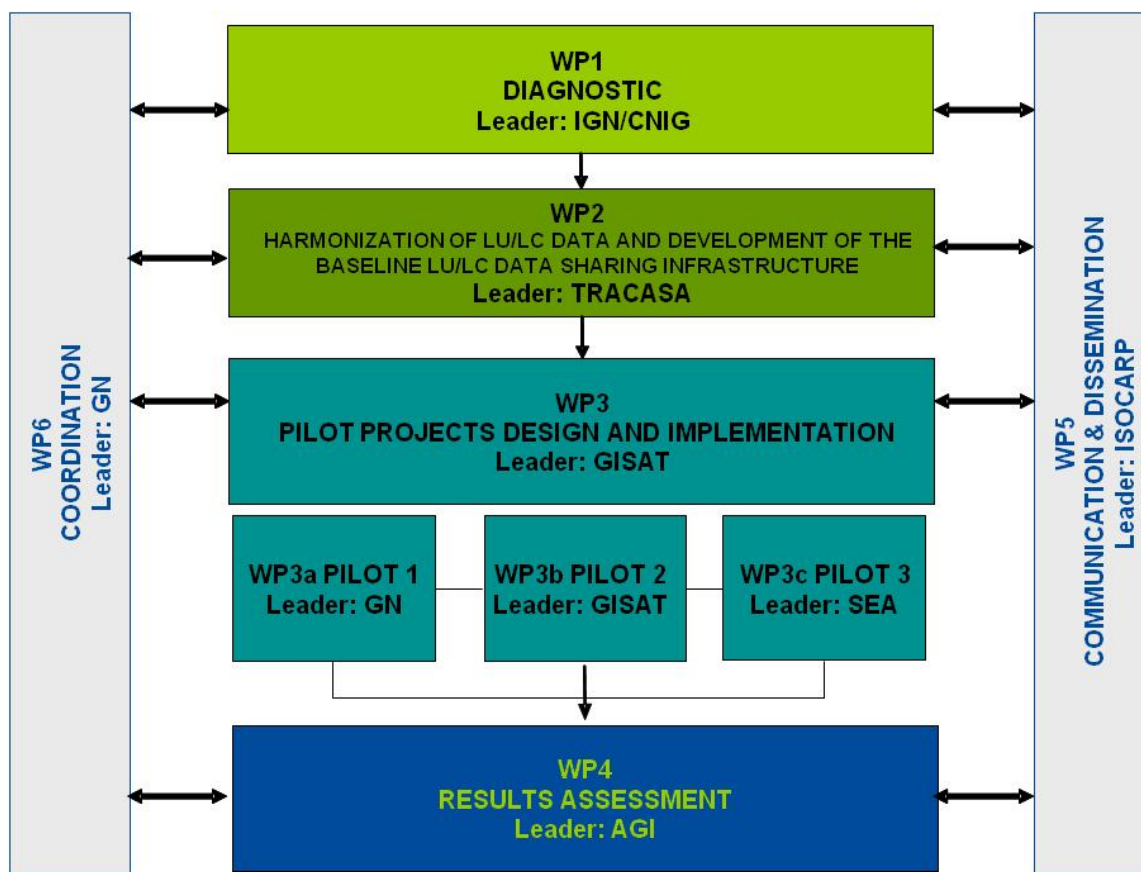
WP6
COORDINATION
Leader: GN

WP1
DIAGNOSTIC
Leader: IGN/CNIG

WP2
HARMONIZATION OF LU/LC DATA AND DEVELOPMENT OF THE BASELINE LU/LC DATA SHARING INFRASTRUCTURE
Leader: TRACASA

WP3
PILOT PROJECTS DESIGN AND IMPLEMENTATION
Leader: GISAT

WP3a PILOT 1
Leader: GN

WP3b PILOT 2
Leader: GISAT

WP3c PILOT 3
Leader: SEA

WP4
RESULTS ASSESSMENT
Leader: AGI

WP5
COMMUNICATION & DISSEMINATION
Leader: ISOCARP